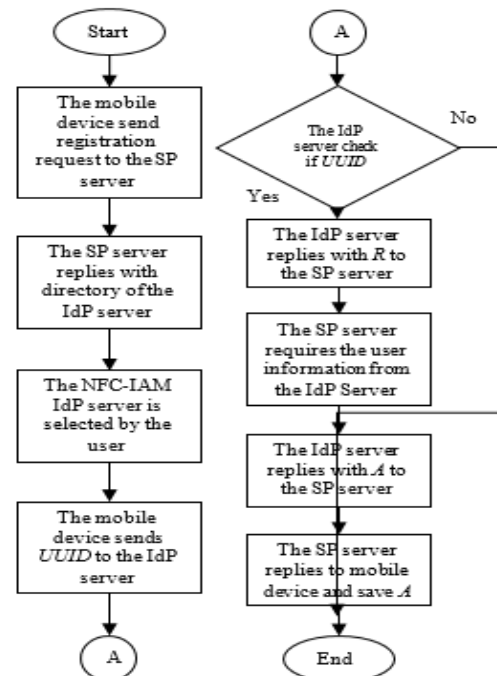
Start

The mobile device send registration request to the SP server

The SP server replies with directory of the IdP server

The NFC-IAM IdP server is selected by the user

The mobile device sends *UUID* to the IdP server

A

A

The IdP server check if *UUID*

No

Yes

The IdP server replies with *R* to the SP server

The SP server requires the user information from the IdP Server

The IdP server replies with *A* to the SP server

The SP server replies to mobile device and save *A*

End